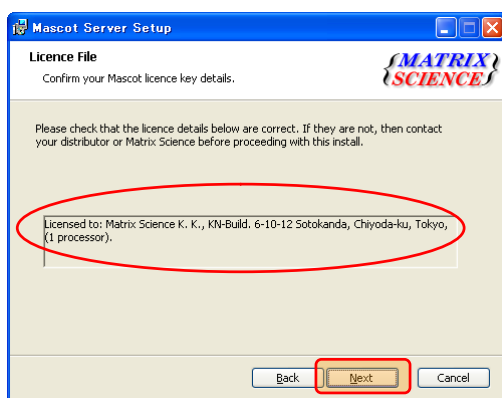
Mascot Server Setup

Licence File

Confirm your Mascot licence key details.

MATRIX SCIENCE

Please check that the licence details below are correct. If they are not, then contact your distributor or Matrix Science before proceeding with this install.

Licensed to: Matrix Science K. K., KN-Build. 6-10-12 Sotokanda, Chiyoda-ku, Tokyo, (1 processor).

Back

Next

Cancel